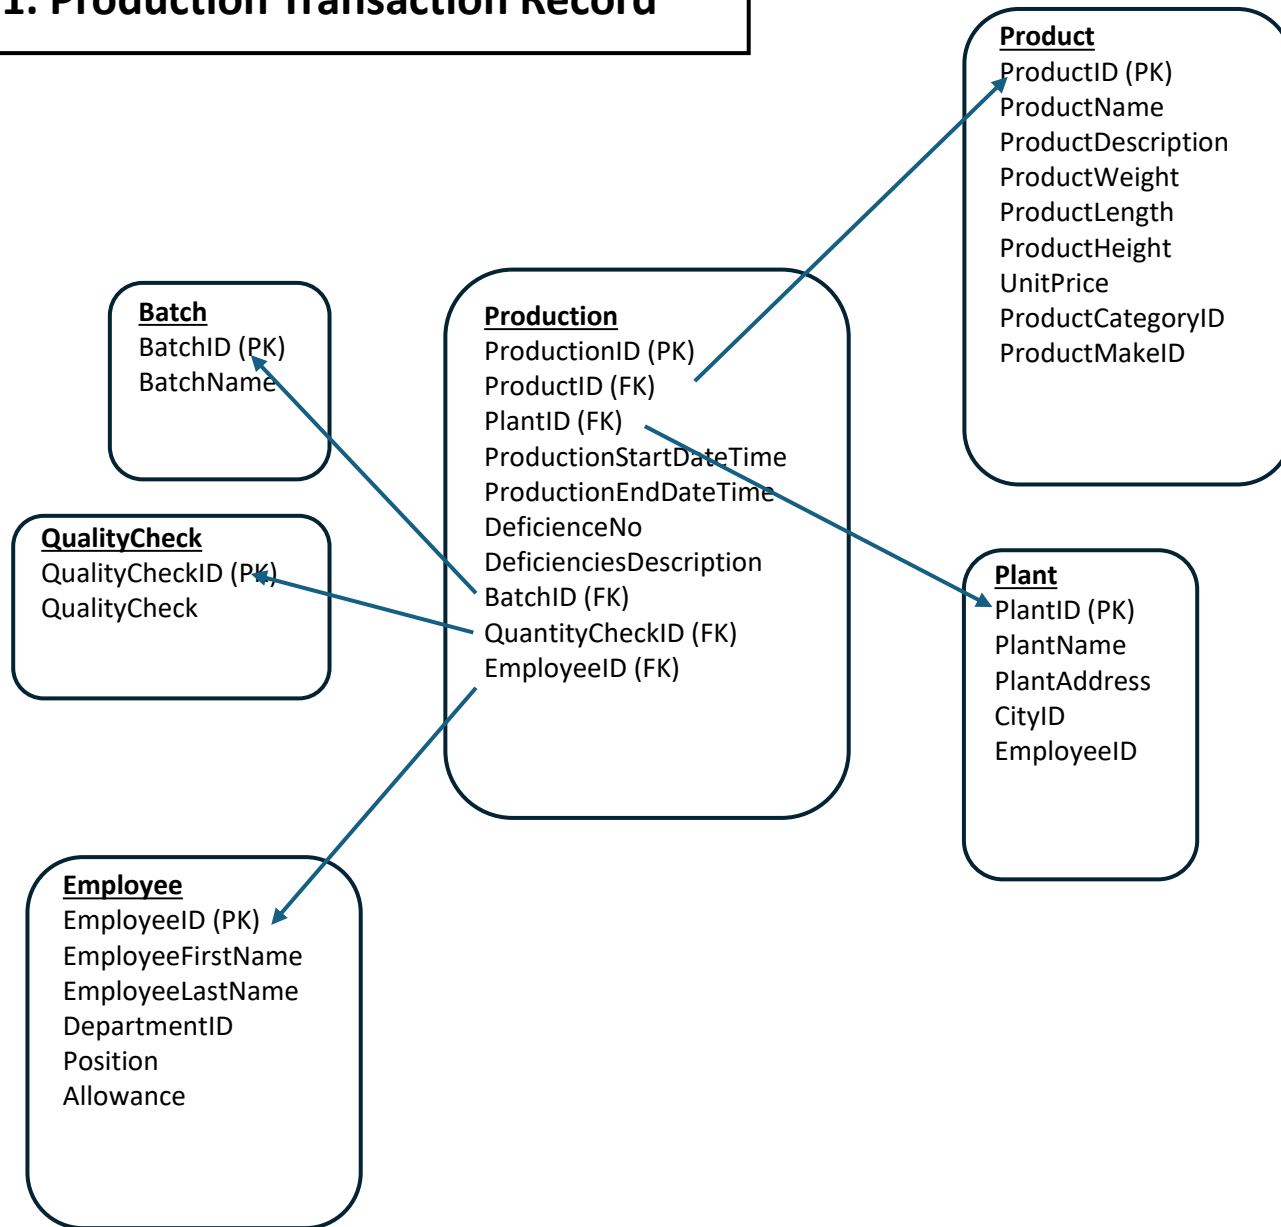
1. Production Transaction Record

Product
ProductID (PK)
ProductName
ProductDescription
ProductWeight
ProductLength
ProductHeight
UnitPrice
ProductCategoryID
ProductMakeID

Batch
BatchID (PK)
BatchName

Production
ProductionID (PK)
ProductID (FK)
PlantID (FK)
ProductionStartDateTime
ProductionEndDateTime
DeficienceNo
DeficienciesDescription
BatchID (FK)
QuantityCheckID (FK)
EmployeeID (FK)

QualityCheck
QualityCheckID (PK)
QualityCheck

Plant
PlantID (PK)
PlantName
PlantAddress
CityID
EmployeeID

Employee
EmployeeID (PK)
EmployeeFirstName
EmployeeLastName
DepartmentID
Position
Allowance